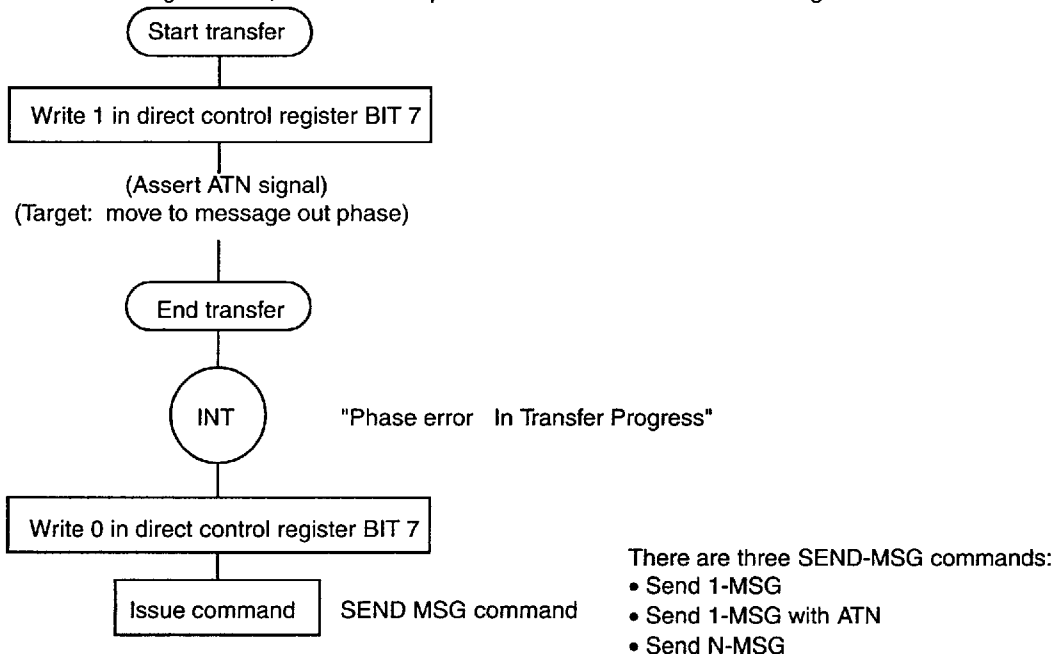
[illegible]

Start transfer

Write 1 in direct control register BIT 7

(Assert ATN signal)
(Target: move to message out phase)

End transfer

INT

"Phase error In Transfer Progress"

Write 0 in direct control register BIT 7

Issue command

SEND MSG command

There are three SEND-MSG commands:
• Send 1-MSG
• Send 1-MSG with ATN
• Send N-MSG